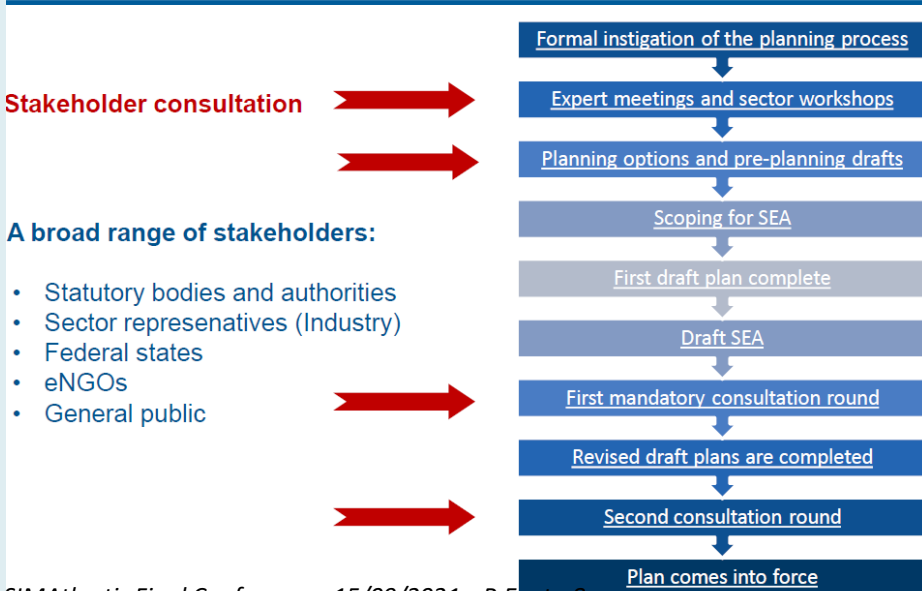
Stakeholder consultation

A broad range of stakeholders:

- Statutory bodies and authorities
- Sector represenatives (Industry)
- Federal states
- eNGOs
- General public

Formal instigation of the planning process

Expert meetings and sector workshops

Planning options and pre-planning drafts

Scoping for SEA

First draft plan complete

Draft SEA

First mandatory consultation round

Revised draft plans are completed

Second consultation round

Plan comes into force

SIMAtlantic Final Conference – 15/09/2021 – B.E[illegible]